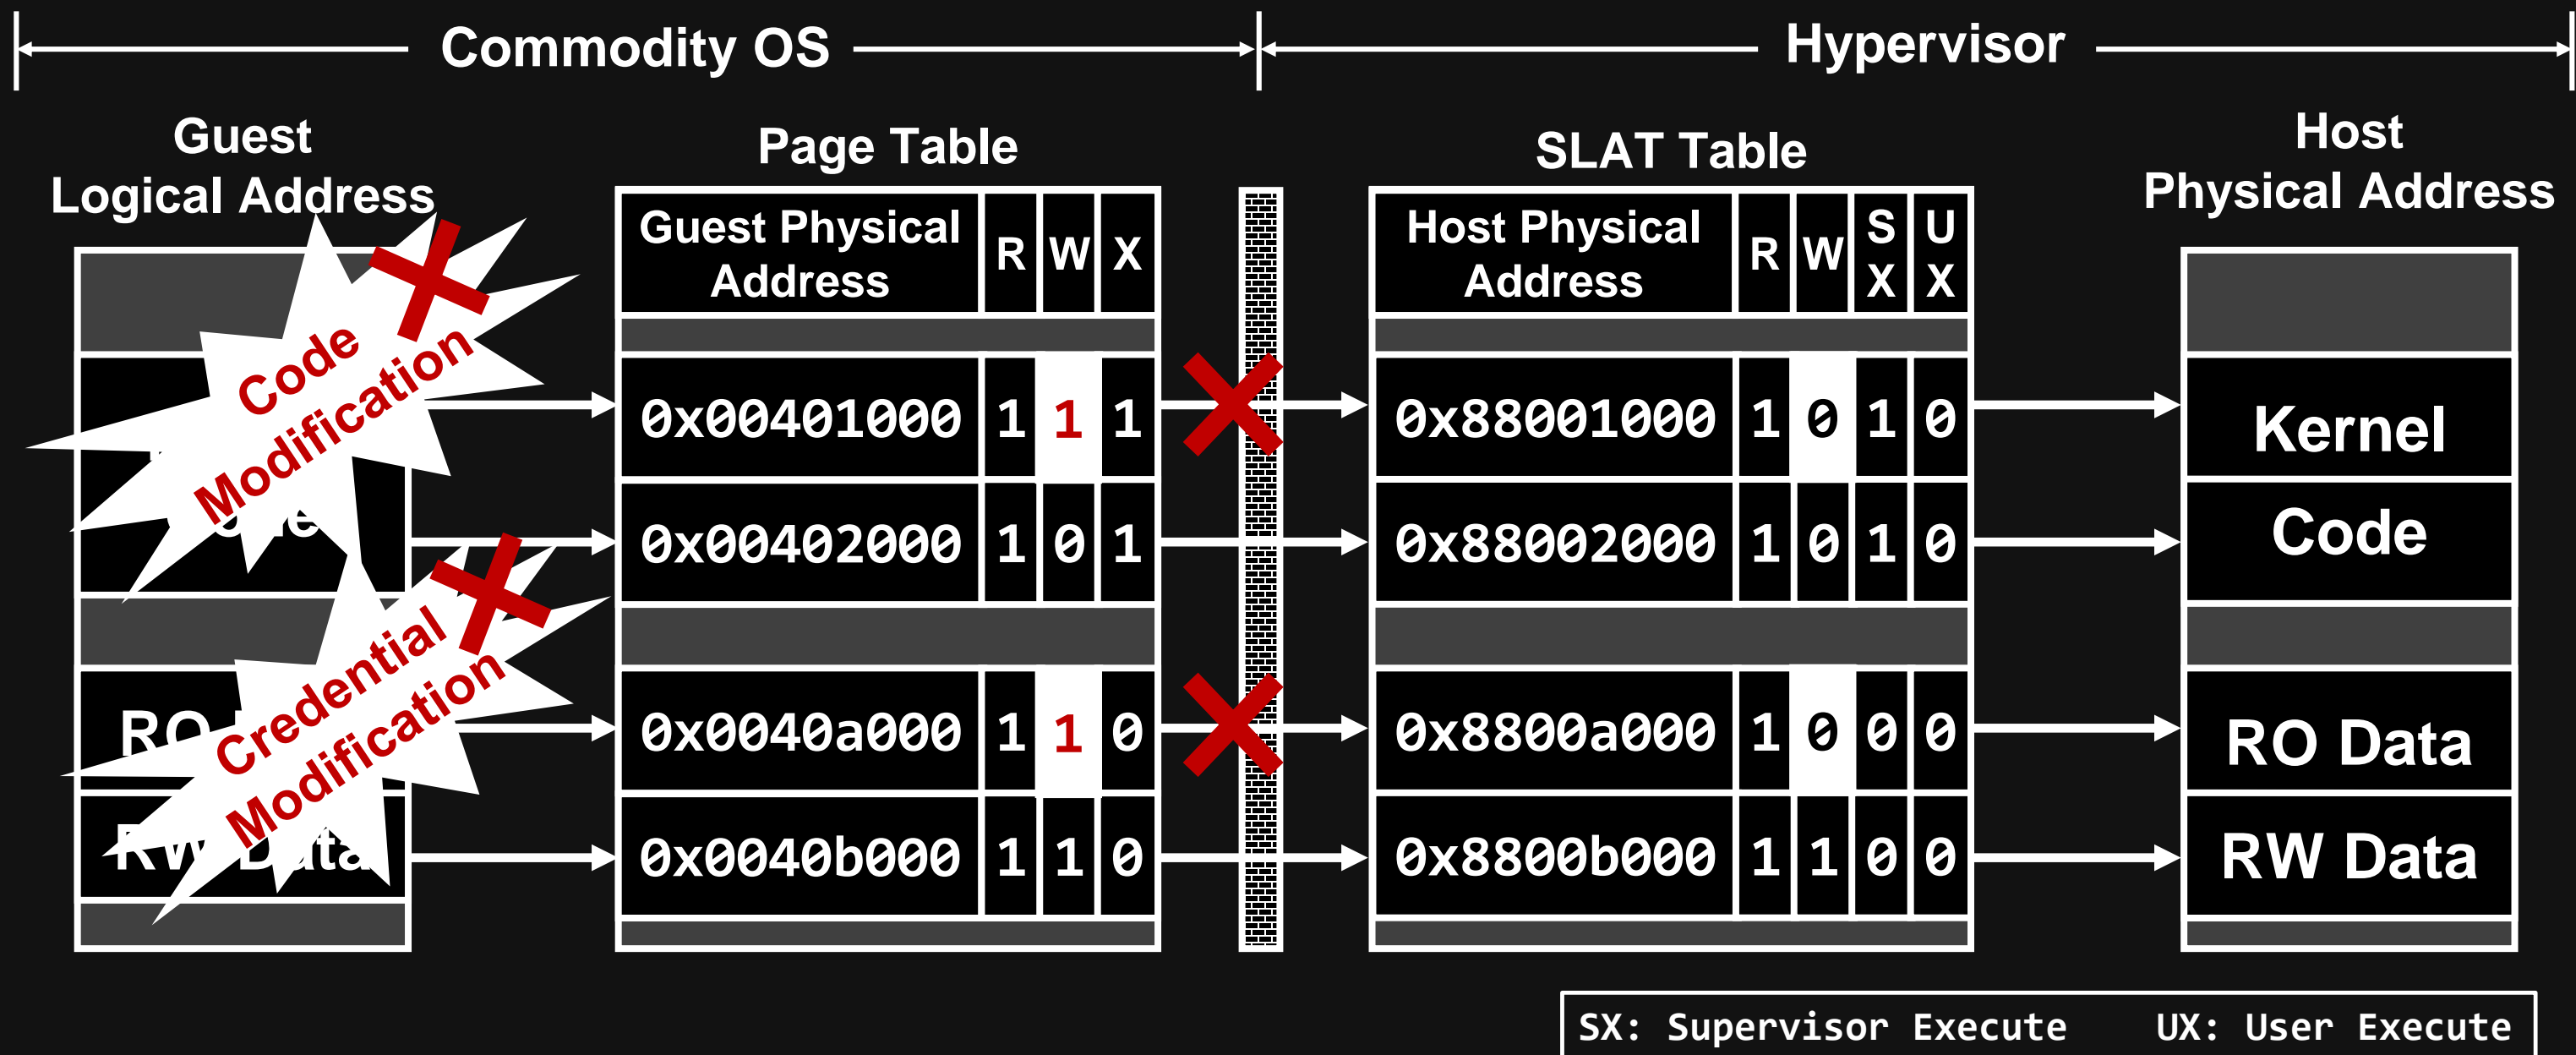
Commodity OS

Hypervisor

Guest Logical Address

Page Table

SLAT Table

Host Physical Address

Code Modification

Credential Modification

RO

RW Data

| Guest Physical Address | R | W | X |
|---|---|---|---|
| 0x00401000 | 1 | 1 | 1 |
| 0x00402000 | 1 | 0 | 1 |
| 0x0040a000 | 1 | 1 | 0 |
| 0x0040b000 | 1 | 1 | 0 |

| Host Physical Address | R | W | SX | UX |
|---|---|---|---|---|
| 0x88001000 | 1 | 0 | 1 | 0 |
| 0x88002000 | 1 | 0 | 1 | 0 |
| 0x8800a000 | 1 | 0 | 0 | 0 |
| 0x8800b000 | 1 | 1 | 0 | 0 |

Kernel Code

RO Data

RW Data

SX: Supervisor Execute UX: User Execute